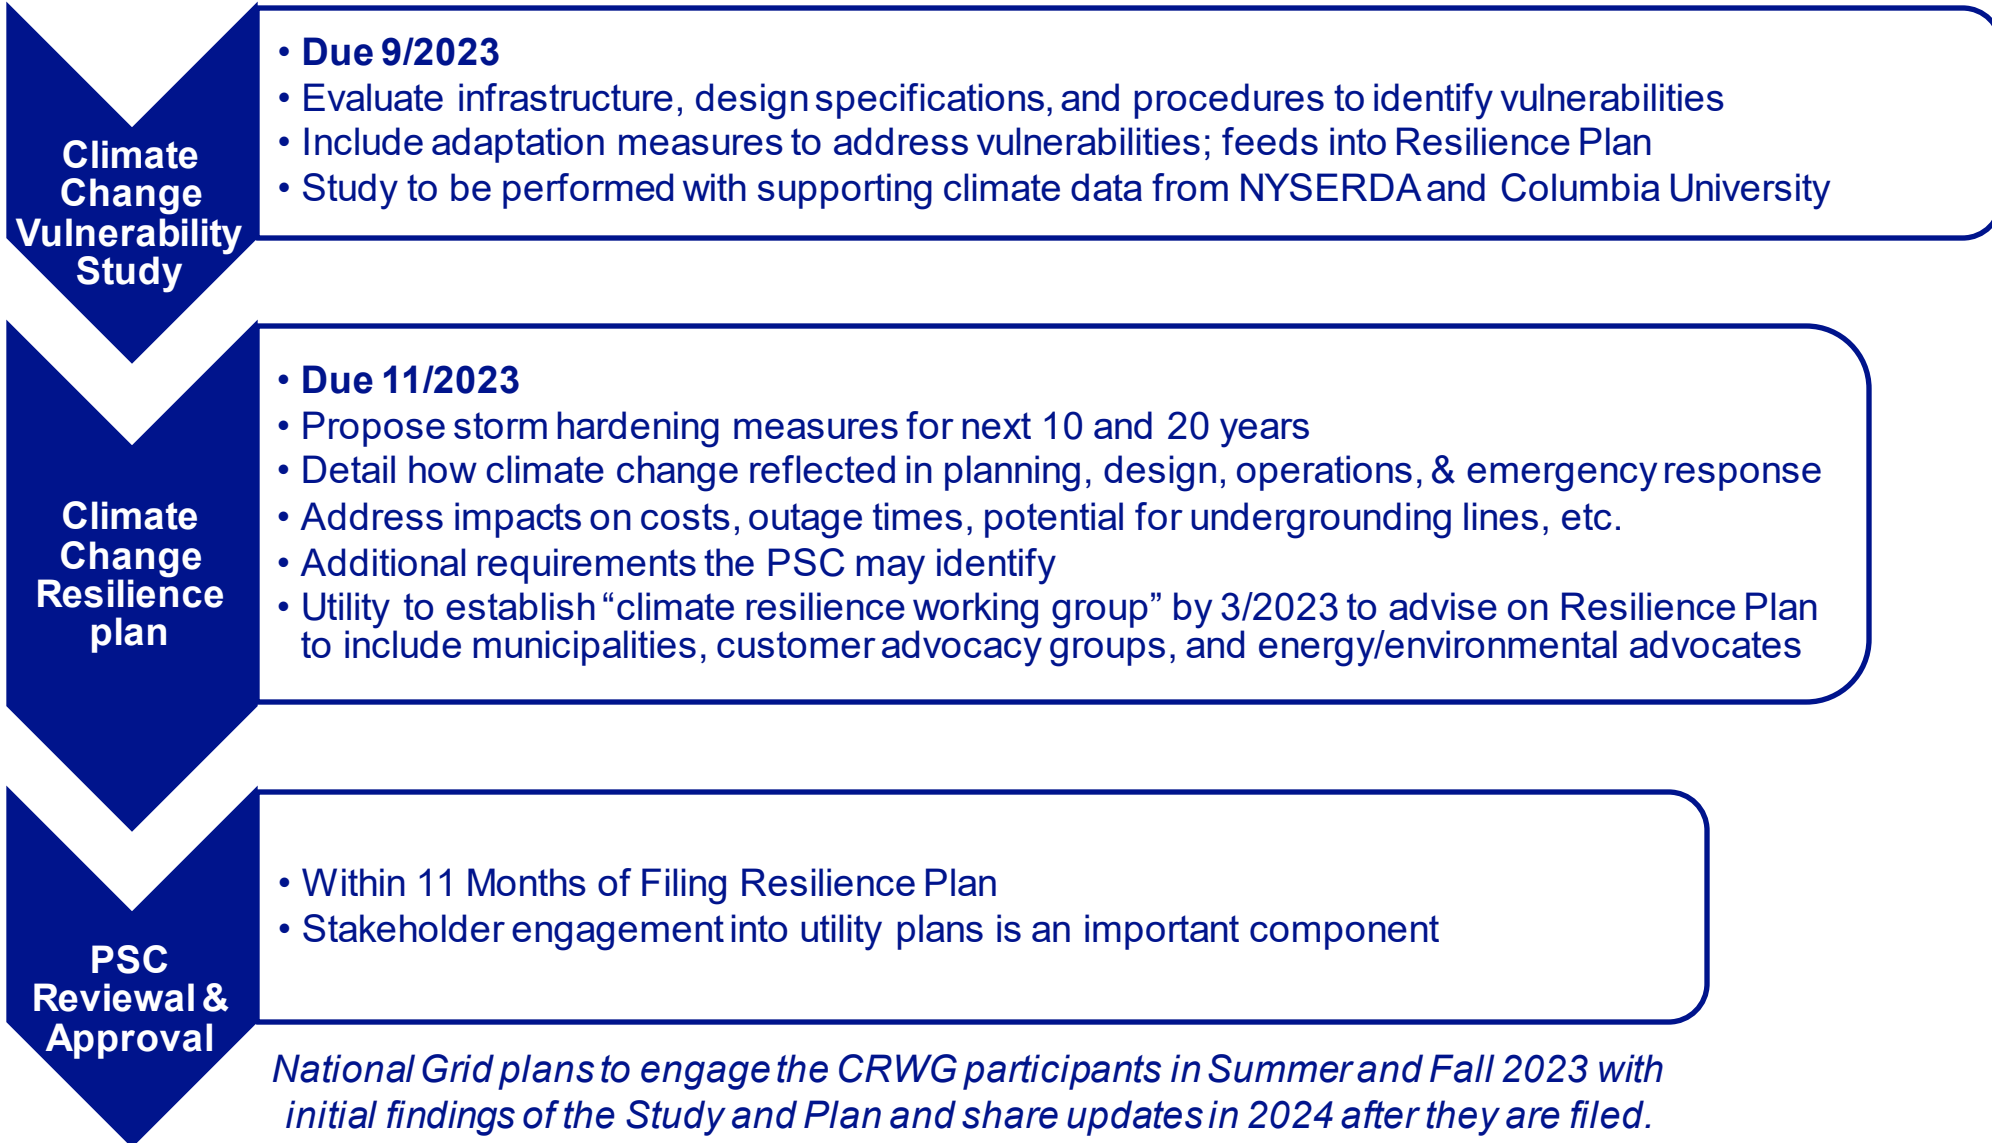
Climate Change Vulnerability Study

• Due 9/2023
• Evaluate infrastructure, design specifications, and procedures to identify vulnerabilities
• Include adaptation measures to address vulnerabilities; feeds into Resilience Plan
• Study to be performed with supporting climate data from NYSERDA and Columbia University

Climate Change Resilience plan

• Due 11/2023
• Propose storm hardening measures for next 10 and 20 years
• Detail how climate change reflected in planning, design, operations, & emergency response
• Address impacts on costs, outage times, potential for undergrounding lines, etc.
• Additional requirements the PSC may identify
• Utility to establish "climate resilience working group" by 3/2023 to advise on Resilience Plan to include municipalities, customer advocacy groups, and energy/environmental advocates

PSC Reviewal & Approval

• Within 11 Months of Filing Resilience Plan
• Stakeholder engagement into utility plans is an important component

National Grid plans to engage the CRWG participants in Summer and Fall 2023 with initial findings of the Study and Plan and share updates in 2024 after they are filed.